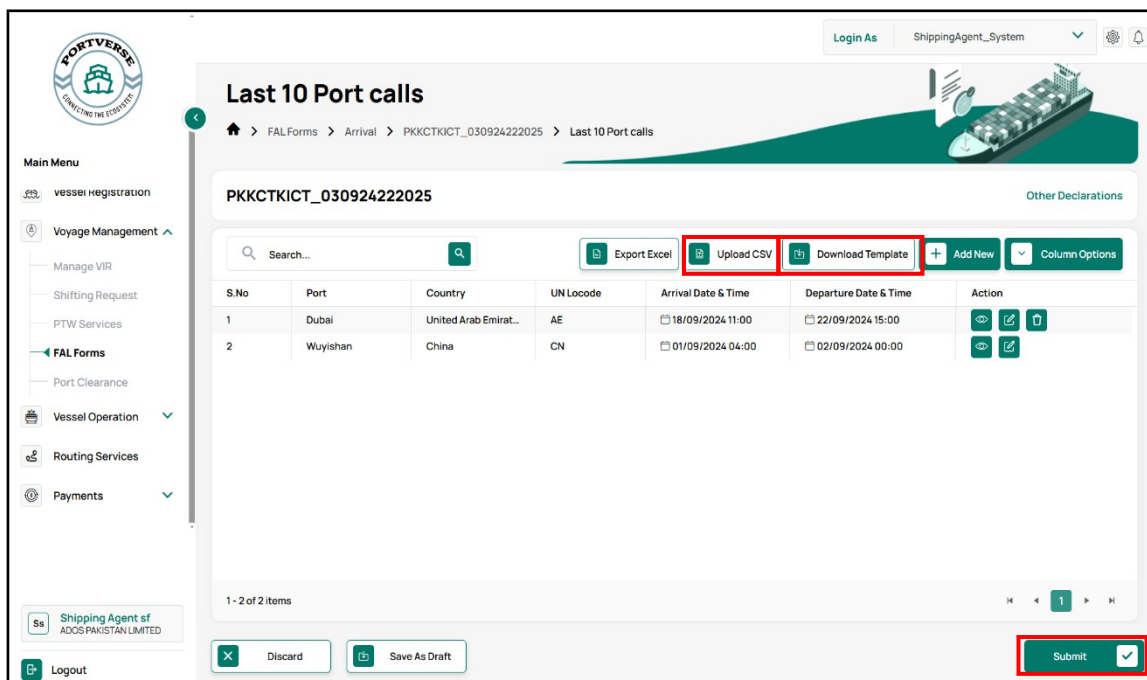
PORTVERSE
CONNECTING THE ECOSYSTEM

Main Menu
Vessel Registration
Voyage Management
Manage VIR
Shifting Request
PTW Services
FAL Forms
Port Clearance
Vessel Operation
Routing Services
Payments

Ss Shipping Agent sf
ADOS PAKISTAN LIMITED

Logout

Login As ShippingAgent_System

Last 10 Port calls

FAL Forms > Arrival > PKKCTKICT_030924222025 > Last 10 Port calls

PKKCTKICT_030924222025

Other Declarations

Search...

Export Excel
Upload CSV
Download Template
Add New
Column Options

| S.No | Port | Country | UN Locode | Arrival Date & Time | Departure Date & Time | Action |
|---|---|---|---|---|---|---|
| 1 | Dubai | United Emirat... | AE | 18/09/2024 11:00 | 22/09/2024 15:00 | |
| 2 | Wuyishan | China | CN | 01/09/2024 04:00 | 02/09/2024 00:00 | |

1 - 2 of 2 items

1

Discard
Save As Draft
Submit